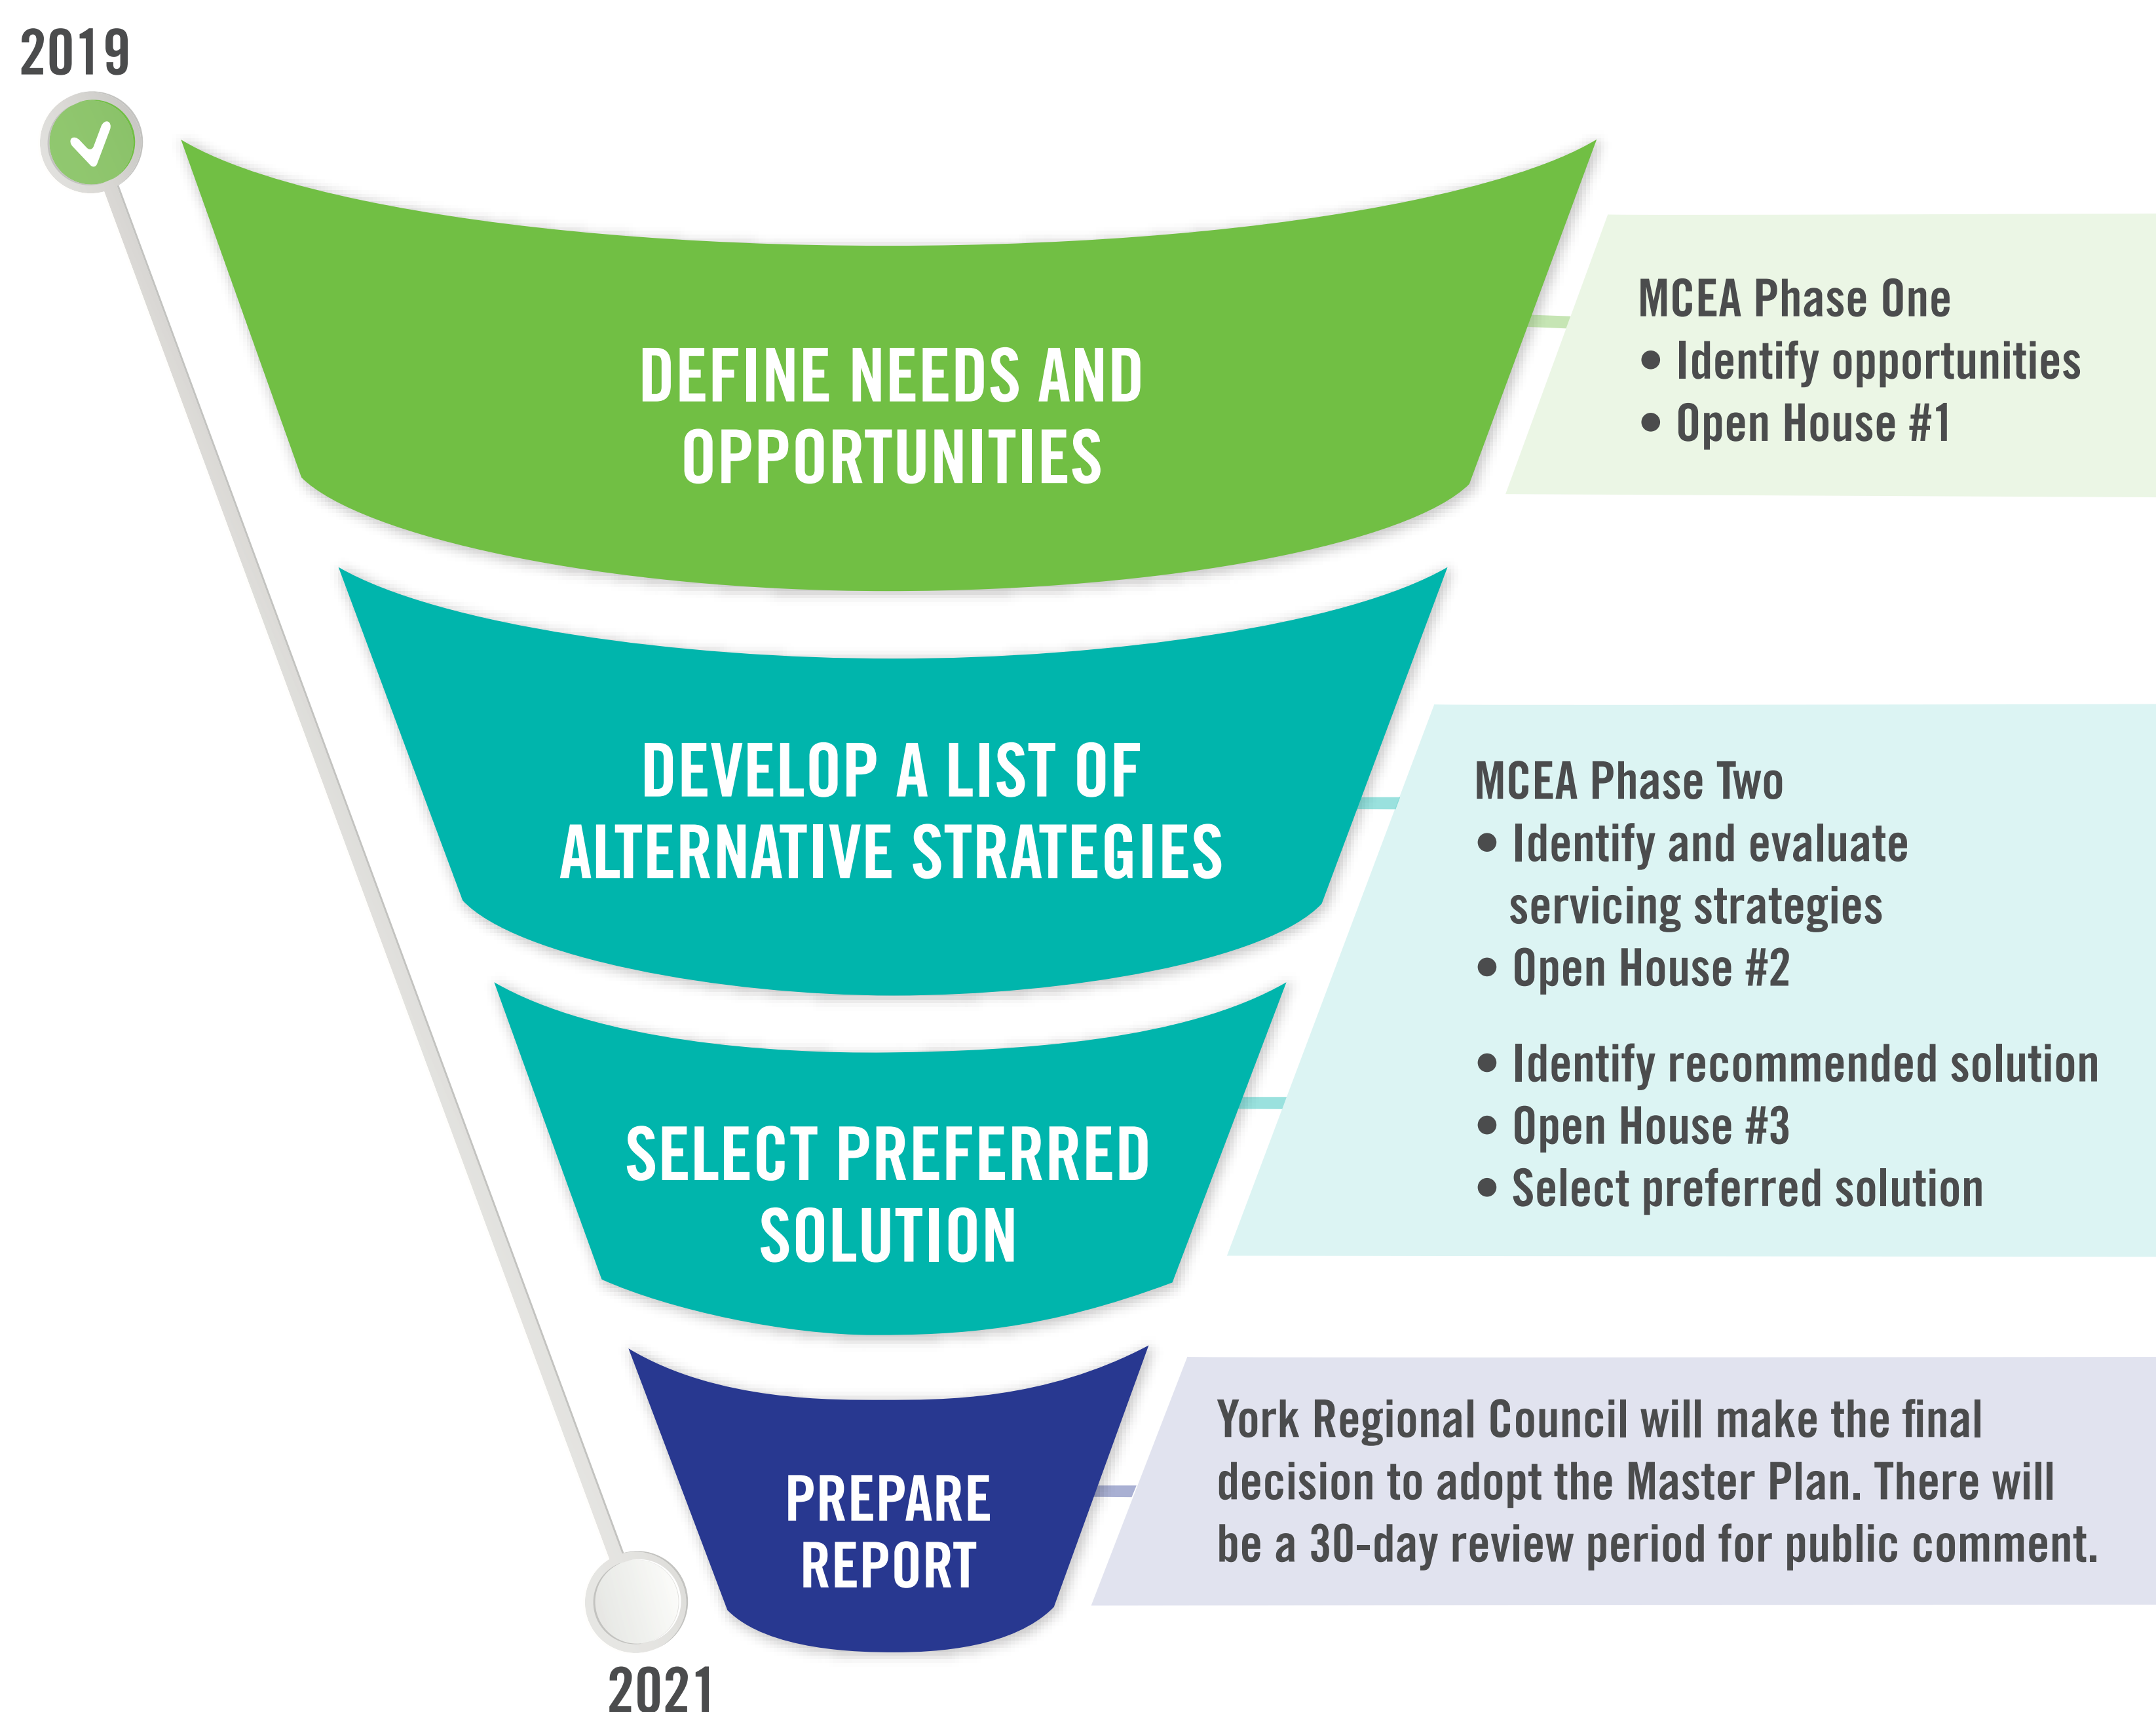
2019

DEFINE NEEDS AND OPPORTUNITIES

MCEA Phase One
• Identify opportunities
• Open House #1

DEVELOP A LIST OF ALTERNATIVE STRATEGIES

MCEA Phase Two
• Identify and evaluate servicing strategies
• Open House #2

SELECT PREFERRED SOLUTION

• Identify recommended solution
• Open House #3
• Select preferred solution

PREPARE REPORT

York Regional Council will make the final decision to adopt the Master Plan. There will be a 30-day review period for public comment.

2021